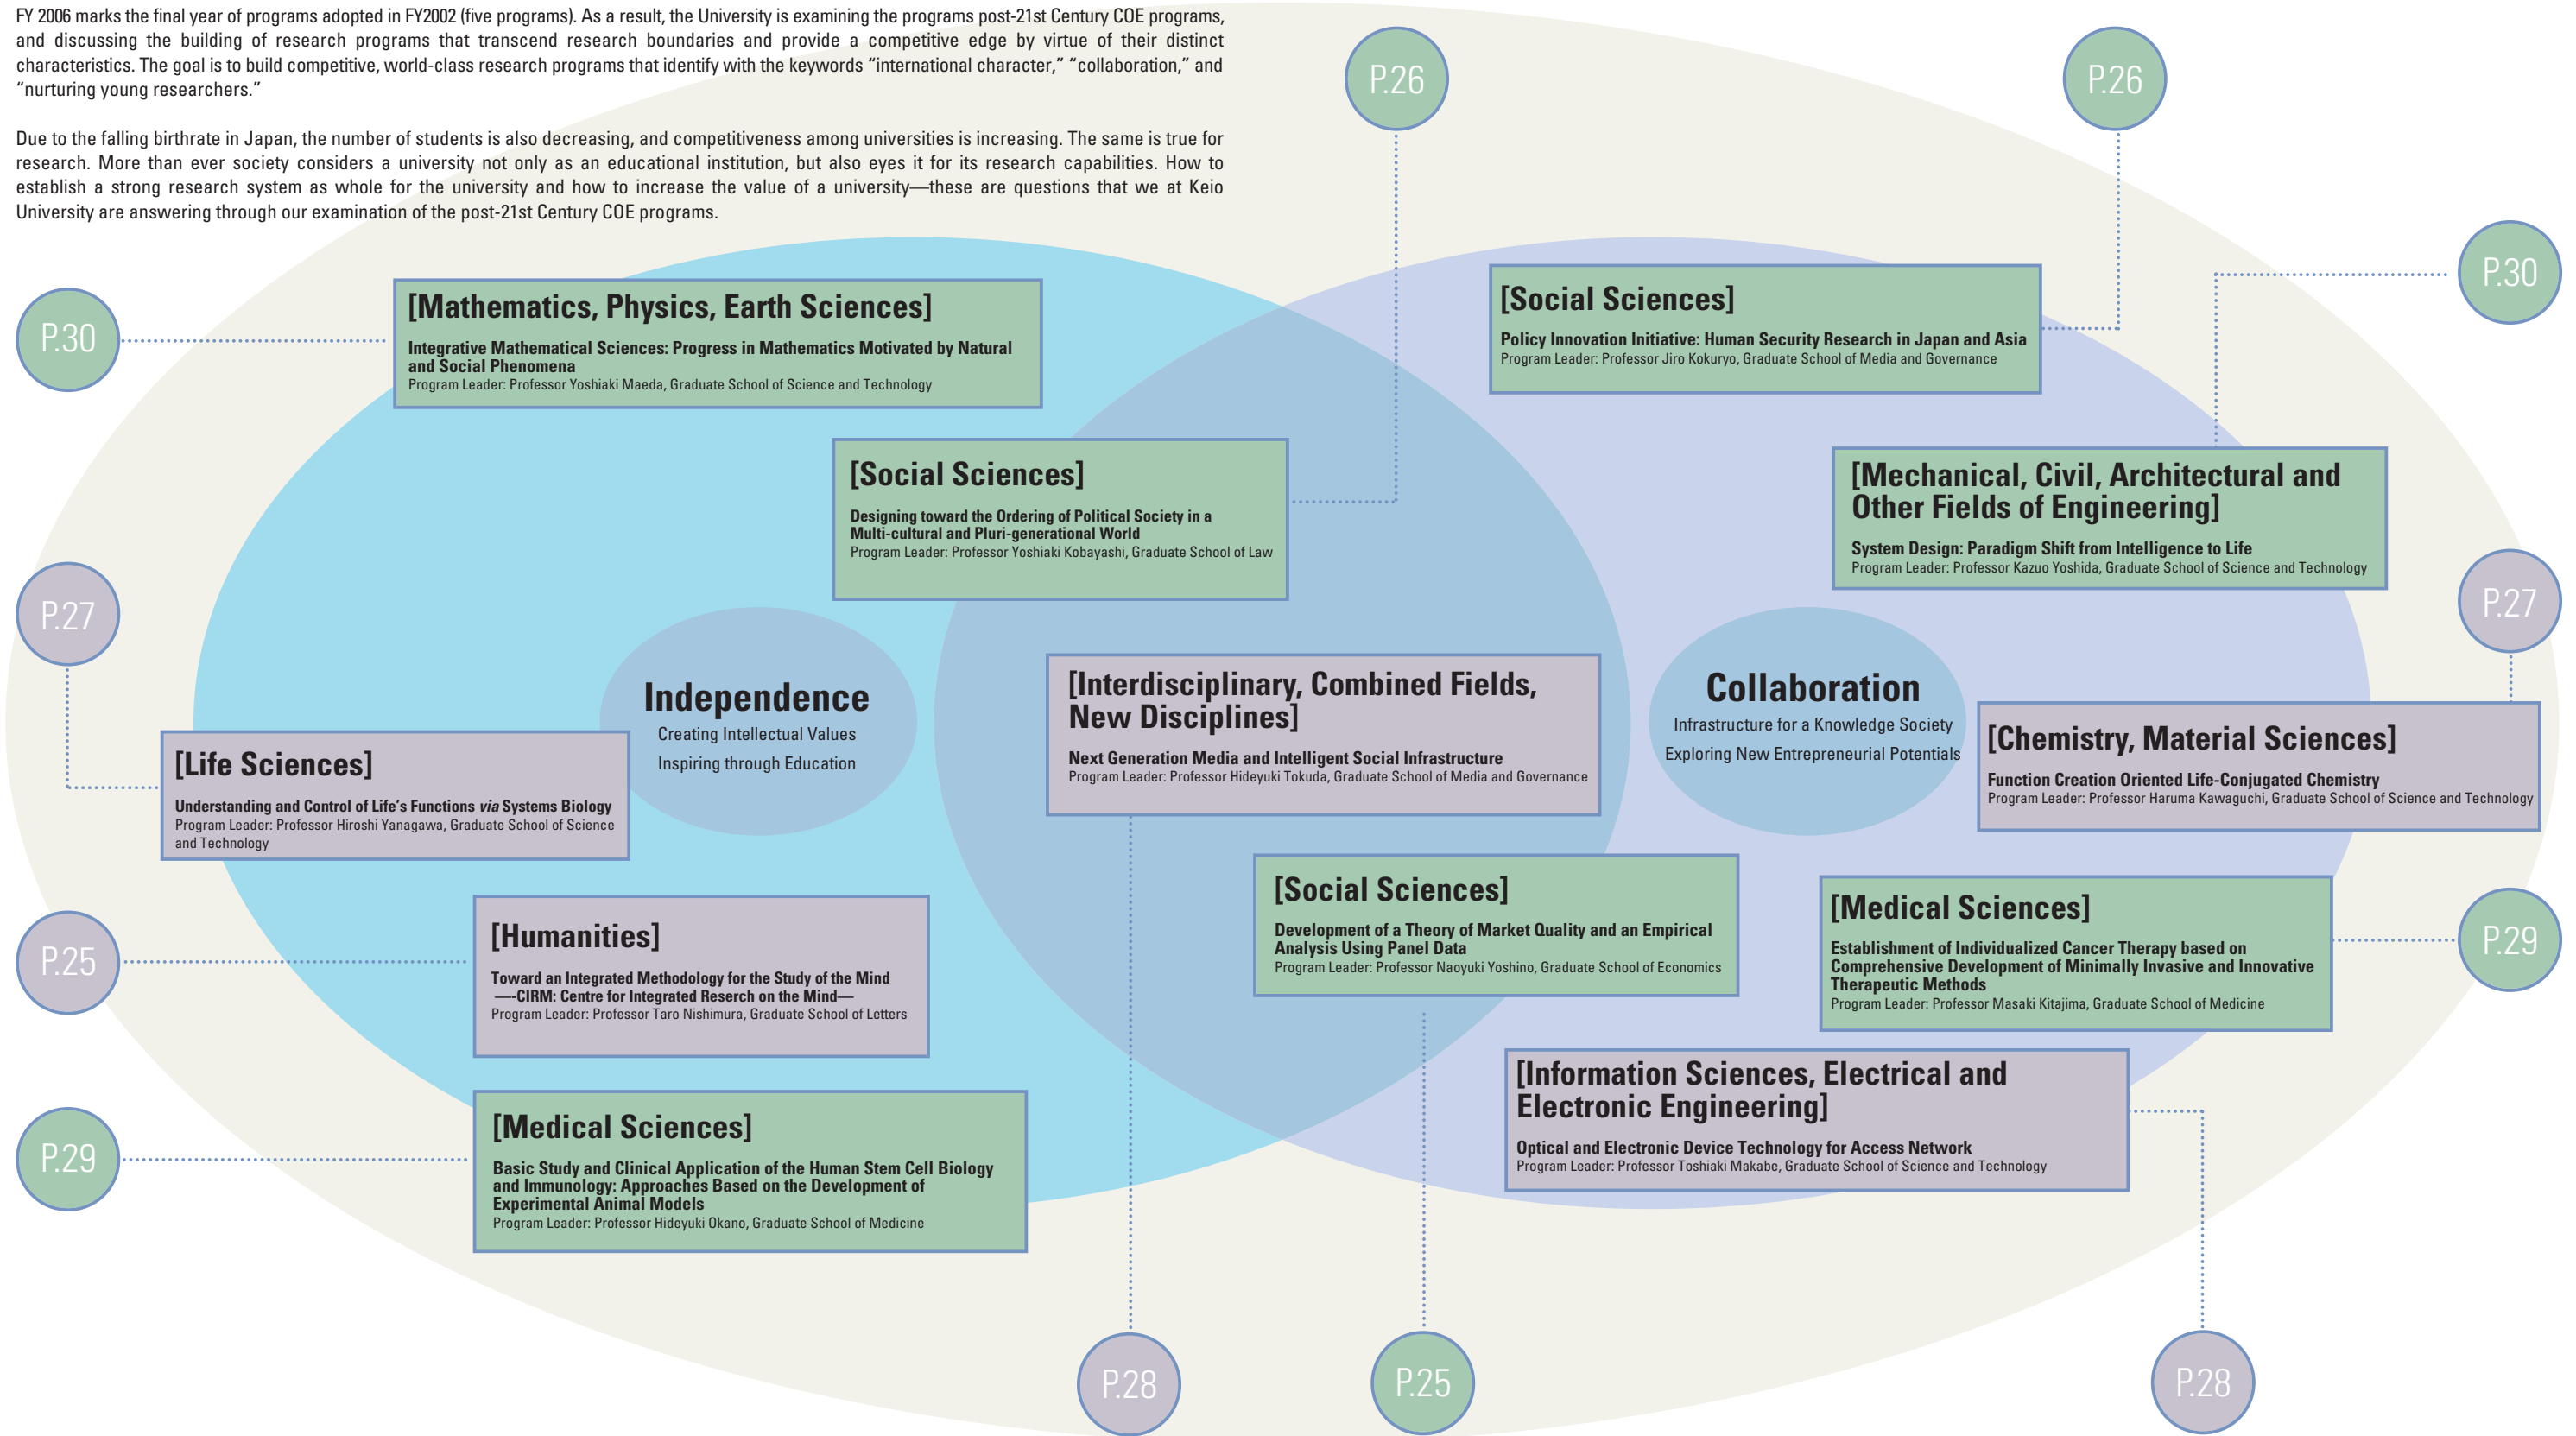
FY 2006 marks the final year of programs adopted in FY2002 (five programs). As a result, the University is examining the programs post-21st Century COE programs, and discussing the building of research programs that transcend research boundaries and provide a competitive edge by virtue of their distinct characteristics. The goal is to build competitive, world-class research programs that identify with the keywords “international character,” “collaboration,” and “nurturing young researchers.”

Due to the falling birthrate in Japan, the number of students is also decreasing, and competitiveness among universities is increasing. The same is true for research. More than ever society considers a university not only as an educational institution, but also eyes it for its research capabilities. How to establish a strong research system as whole for the university and how to increase the value of a university—these are questions that we at Keio University are answering through our examination of the post-21st Century COE programs.

P.26

P.26

P.30

[Mathematics, Physics, Earth Sciences]
Integrative Mathematical Sciences: Progress in Mathematics Motivated by Natural and Social Phenomena
Program Leader: Professor Yoshiaki Maeda, Graduate School of Science and Technology

P.30

[Social Sciences]
Policy Innovation Initiative: Human Security Research in Japan and Asia
Program Leader: Professor Jiro Kokuryo, Graduate School of Media and Governance

[Social Sciences]
Designing toward the Ordering of Political Society in a Multi-cultural and Pluri-generational World
Program Leader: Professor Yoshiaki Kobayashi, Graduate School of Law

[Mechanical, Civil, Architectural and Other Fields of Engineering]
System Design: Paradigm Shift from Intelligence to Life
Program Leader: Professor Kazuo Yoshida, Graduate School of Science and Technology

P.27

P.27

Independence
Creating Intellectual Values
Inspiring through Education

[Interdisciplinary, Combined Fields, New Disciplines]
Next Generation Media and Intelligent Social Infrastructure
Program Leader: Professor Hideyuki Tokuda, Graduate School of Media and Governance

Collaboration
Infrastructure for a Knowledge Society
Exploring New Entrepreneurial Potentials

[Chemistry, Material Sciences]
Function Creation Oriented Life-Conjugated Chemistry
Program Leader: Professor Haruma Kawaguchi, Graduate School of Science and Technology

[Life Sciences]
Understanding and Control of Life’s Functions via Systems Biology
Program Leader: Professor Hiroshi Yanagawa, Graduate School of Science and Technology

[Social Sciences]
Development of a Theory of Market Quality and an Empirical Analysis Using Panel Data
Program Leader: Professor Naoyuki Yoshino, Graduate School of Economics

[Medical Sciences]
Establishment of Individualized Cancer Therapy based on Comprehensive Development of Minimally Invasive and Innovative Therapeutic Methods
Program Leader: Professor Masaki Kitajima, Graduate School of Medicine

P.29

P.25

[Humanities]
Toward an Integrated Methodology for the Study of the Mind
—-CIRM: Centre for Integrated Reserch on the Mind—
Program Leader: Professor Taro Nishimura, Graduate School of Letters

[Information Sciences, Electrical and Electronic Engineering]
Optical and Electronic Device Technology for Access Network
Program Leader: Professor Toshiaki Makabe, Graduate School of Science and Technology

P.29

[Medical Sciences]
Basic Study and Clinical Application of the Human Stem Cell Biology and Immunology: Approaches Based on the Development of Experimental Animal Models
Program Leader: Professor Hideyuki Okano, Graduate School of Medicine

P.28

P.25

P.28